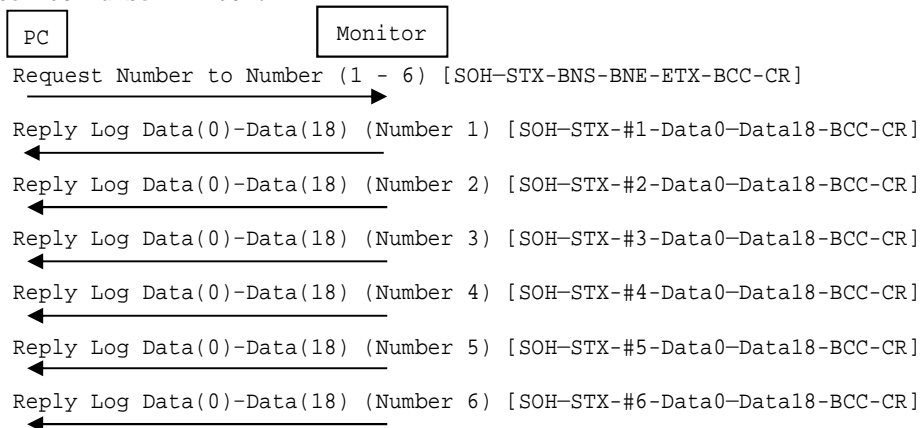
PC

Monitor

Request Number to Number (1 - 6) [SOH—STX-BNS-BNE-ETX-BCC-CR]

Reply Log Data(0)-Data(18) (Number 1) [SOH—STX-#1-Data0—Data18-BCC-CR]

Reply Log Data(0)-Data(18) (Number 2) [SOH—STX-#2-Data0—Data18-BCC-CR]

Reply Log Data(0)-Data(18) (Number 3) [SOH—STX-#3-Data0—Data18-BCC-CR]

Reply Log Data(0)-Data(18) (Number 4) [SOH—STX-#4-Data0—Data18-BCC-CR]

Reply Log Data(0)-Data(18) (Number 5) [SOH—STX-#5-Data0—Data18-BCC-CR]

Reply Log Data(0)-Data(18) (Number 6) [SOH—STX-#6-Data0—Data18-BCC-CR]